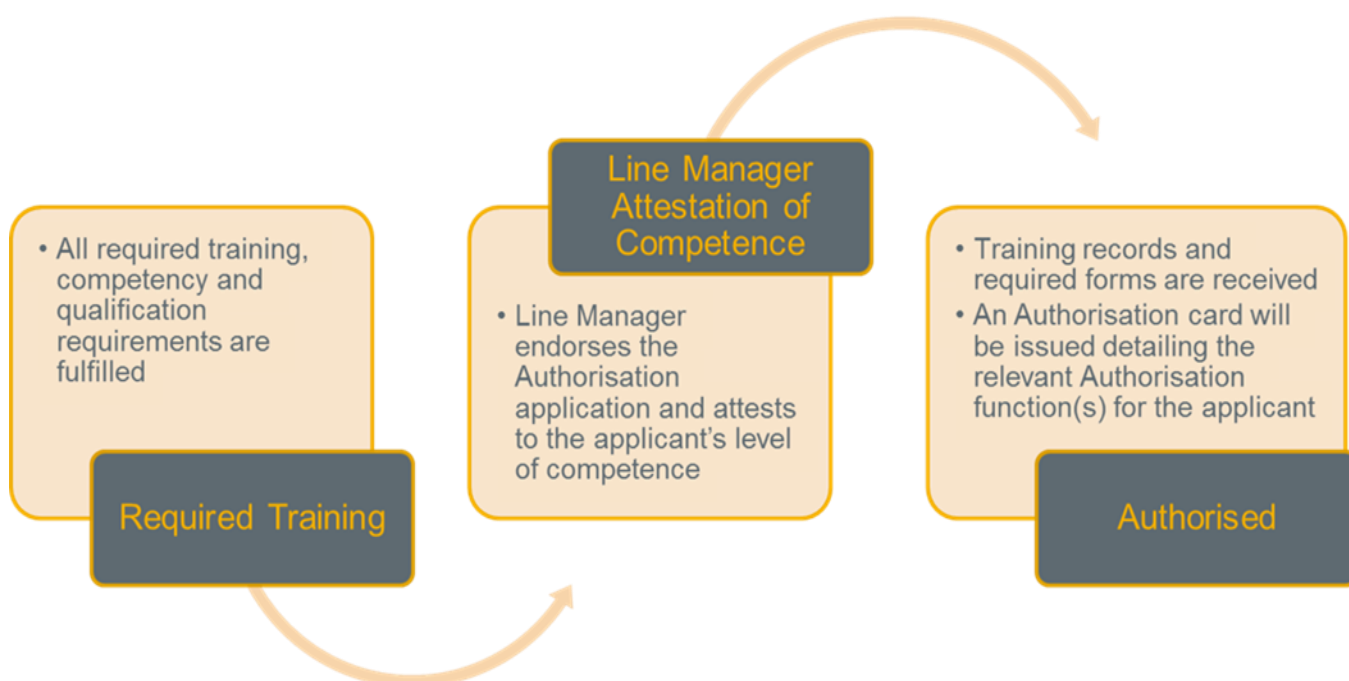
• All required training, competency and qualification requirements are fulfilled

Required Training

Line Manager Attestation of Competence

• Line Manager endorses the Authorisation application and attests to the applicant's level of competence

• Training records and required forms are received
• An Authorisation card will be issued detailing the relevant Authorisation function(s) for the applicant

Authorised